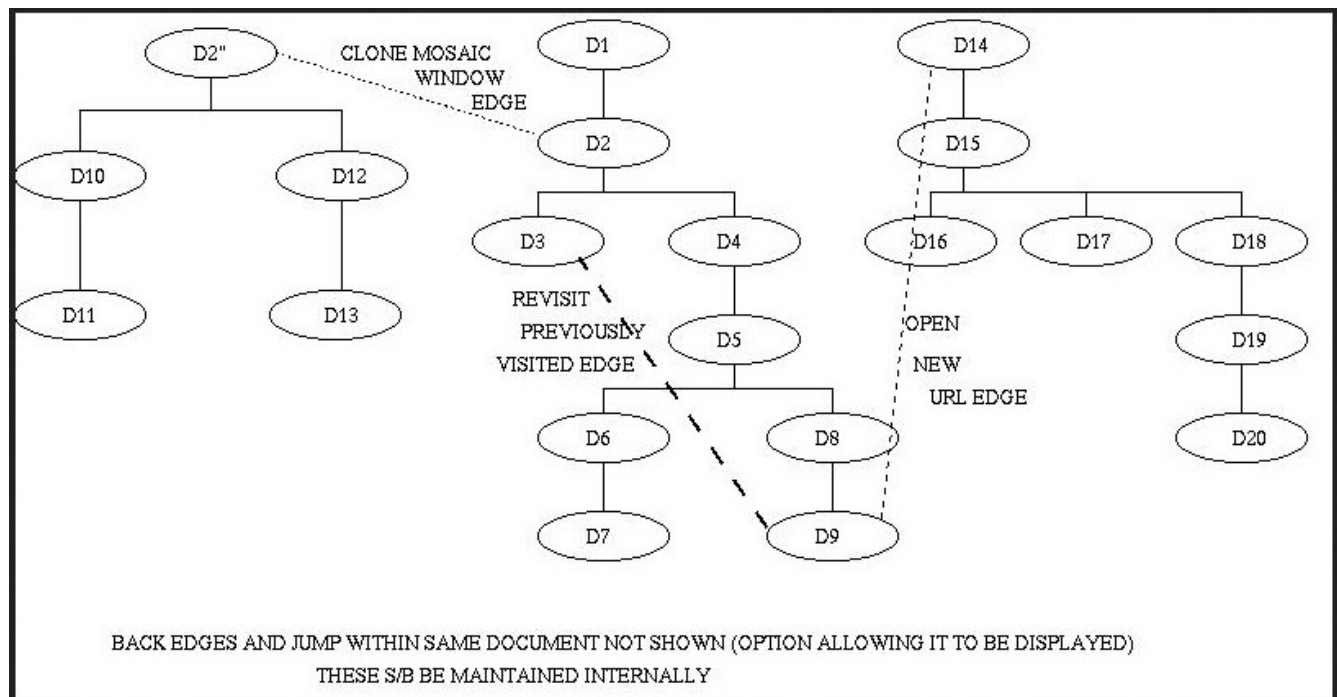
D2"

CLONE MOSAIC WINDOW EDGE

D1

D14

D2

D15

D10

D12

D3

D4

D16

D17

D18

D11

D13

REVISIT PREVIOUSLY VISITED EDGE

D5

OPEN NEW URL EDGE

D19

D6

D8

D20

D7

D9

BACK EDGES AND JUMP WITHIN SAME DOCUMENT NOT SHOWN (OPTION ALLOWING IT TO BE DISPLAYED)
THESE S/B BE MAINTAINED INTERNALLY